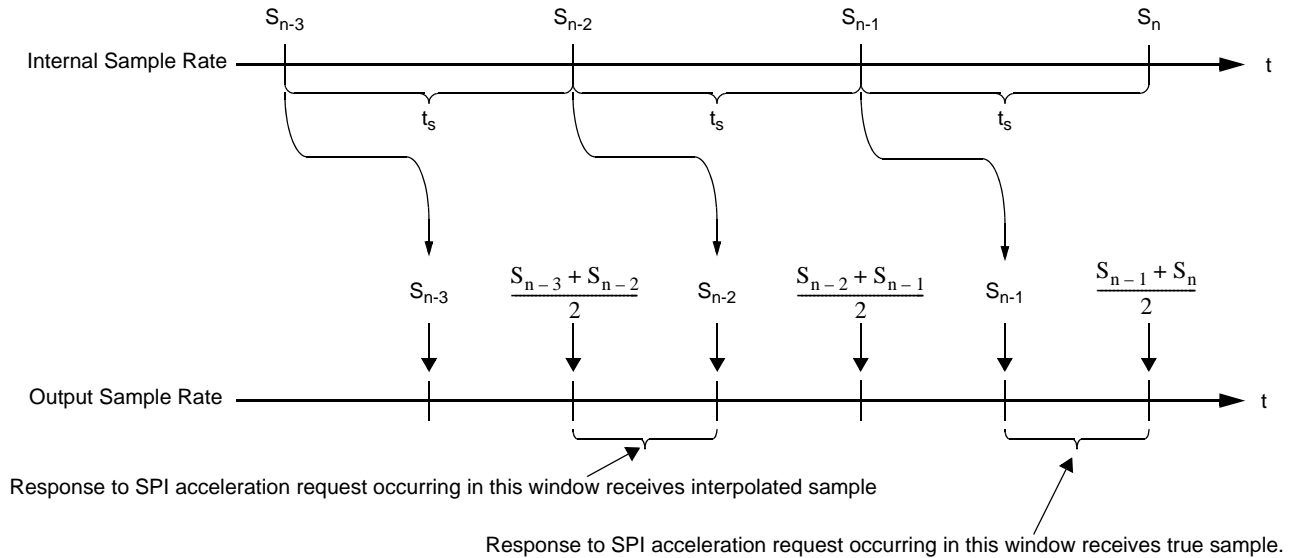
$S_{n-3}$ $S_{n-2}$ $S_{n-1}$ $S_n$

Internal Sample Rate

t

$t_s$ $t_s$ $t_s$

$S_{n-3}$ $\frac{S_{n-3} + S_{n-2}}{2}$ $S_{n-2}$ $\frac{S_{n-2} + S_{n-1}}{2}$ $S_{n-1}$ $\frac{S_{n-1} + S_n}{2}$

Output Sample Rate

t

Response to SPI acceleration request occurring in this window receives interpolated sample

Response to SPI acceleration request occurring in this window receives true sample.